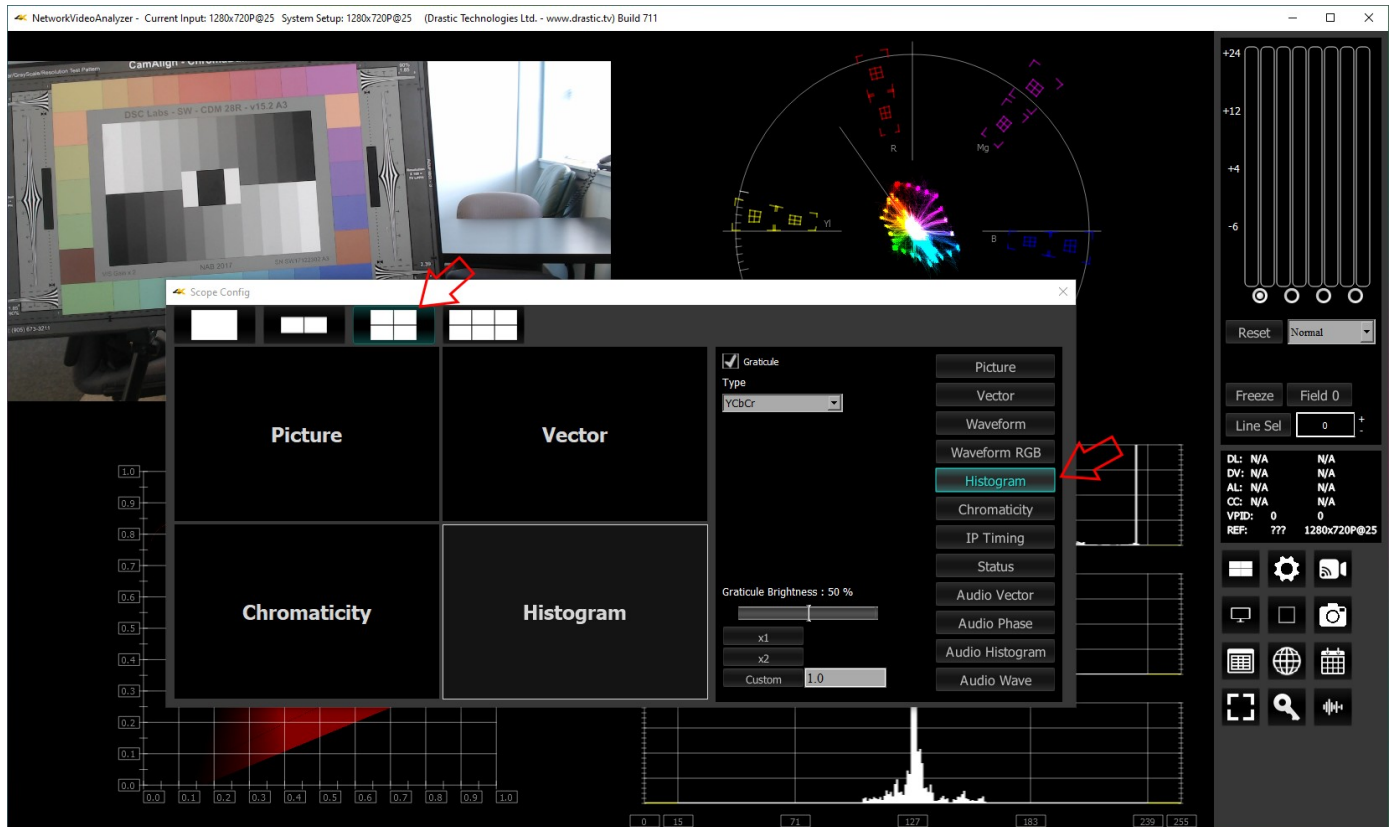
NetworkVideoAnalyzer - Current Input: 1280x720P@25 System Setup: 1280x720P@25 (Drastic Technologies Ltd. - www.drastic.tv) Build 711

CamAlign - Chromadu
DSC Labs - SW - CDM 28R - v15.2 A3
NAB 2017

R
Mg
Yl
B

+24
+12
+4
-6

Reset
Normal
Freeze
Field 0
Line Sel
0

DL: N/A N/A
DV: N/A N/A
AL: N/A N/A
CC: N/A N/A
VPID: 0 0
REF: ??? 1280x720P@25

Scope Config

Picture
Vector
Chromaticity
Histogram

Graticule
Type
YCbCr

Graticule Brightness : 50 %
x1
x2
Custom 1.0

Picture
Vector
Waveform
Waveform RGB
Histogram
Chromaticity
IP Timing
Status
Audio Vector
Audio Phase
Audio Histogram
Audio Wave

1.0
0.9
0.8
0.7
0.6
0.5
0.4
0.3
0.2
0.1
0.0
0.0 0.1 0.2 0.3 0.4 0.5 0.6 0.7 0.8 0.9 1.0

0 15 71 127 183 239 255